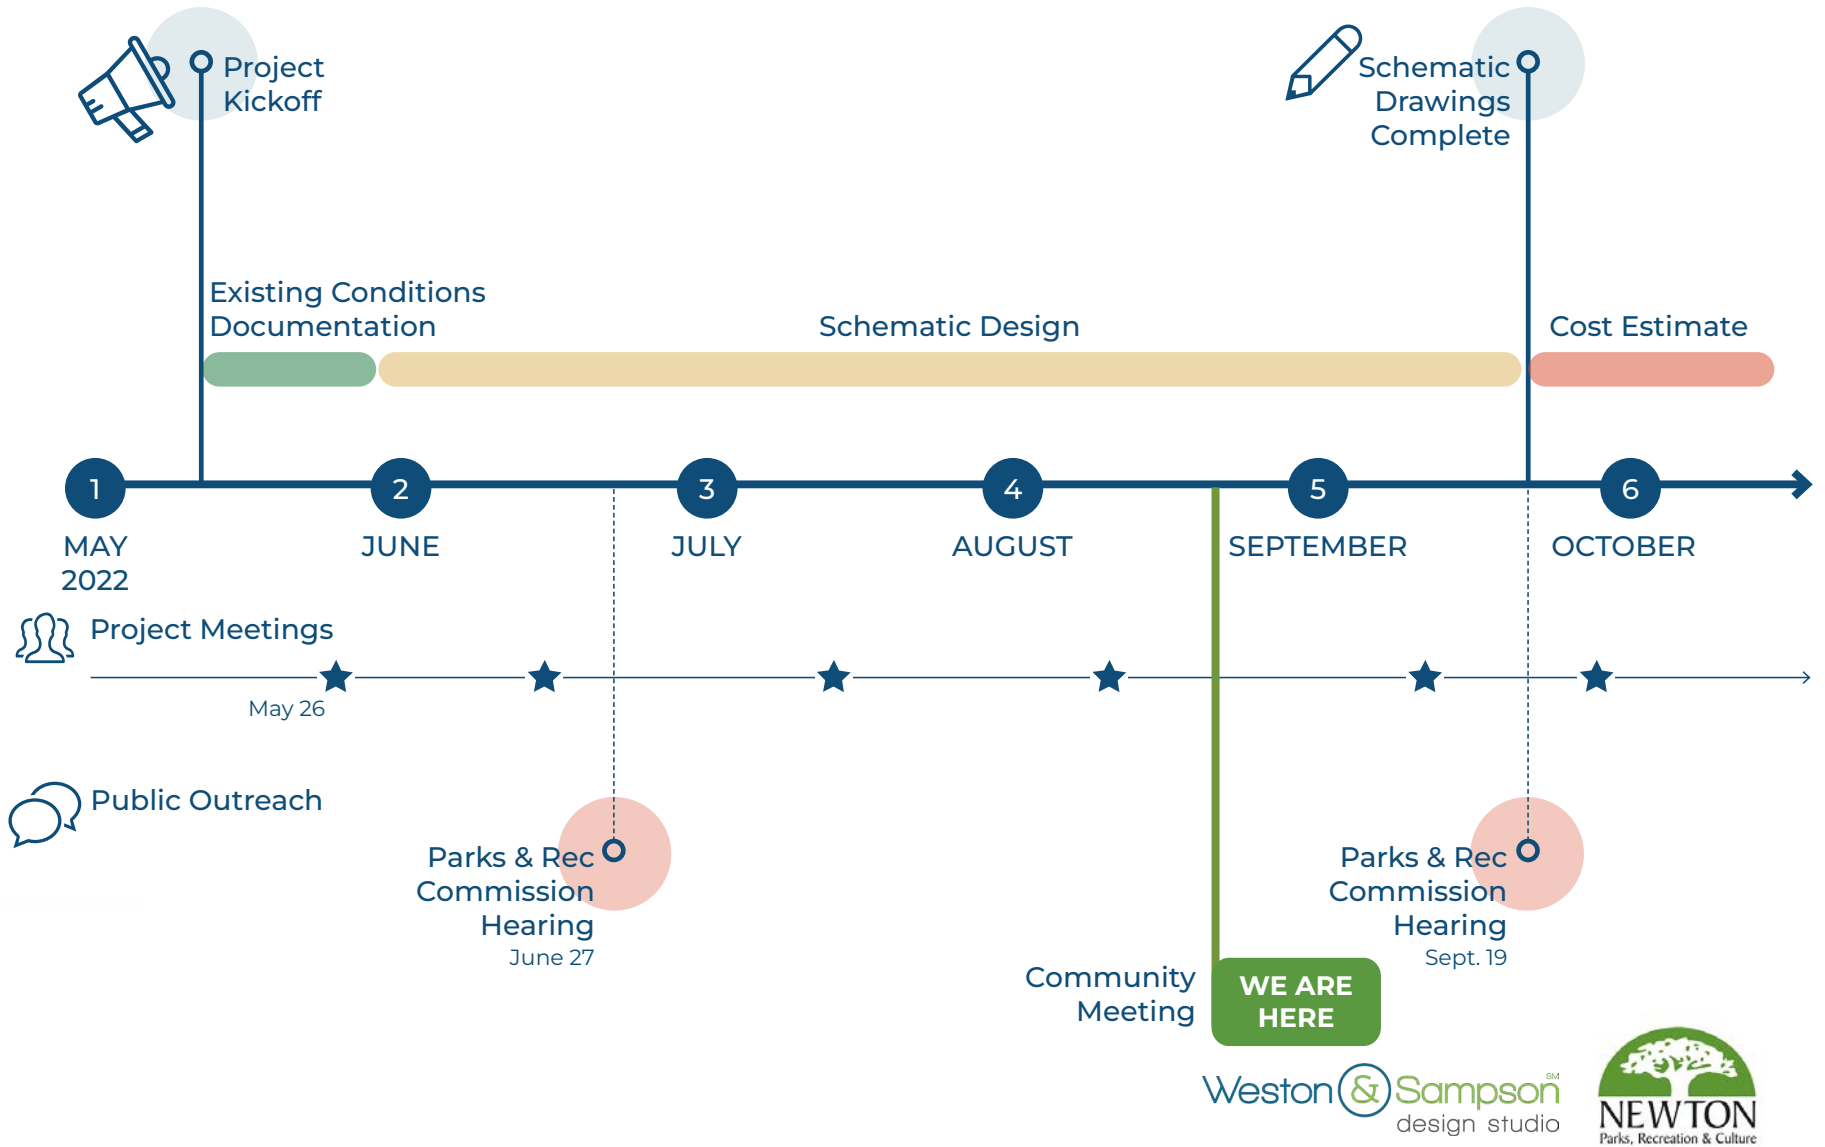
Project Kickoff

Schematic Drawings Complete

Existing Conditions Documentation

Schematic Design

Cost Estimate

1
MAY 2022

2
JUNE

3
JULY

4
AUGUST

5
SEPTEMBER

6
OCTOBER

Project Meetings

May 26

Public Outreach

Parks & Rec Commission Hearing
June 27

Parks & Rec Commission Hearing
Sept. 19

Community Meeting

WE ARE HERE

Weston & Sampson SM
design studio

NEWTON
Parks, Recreation & Culture